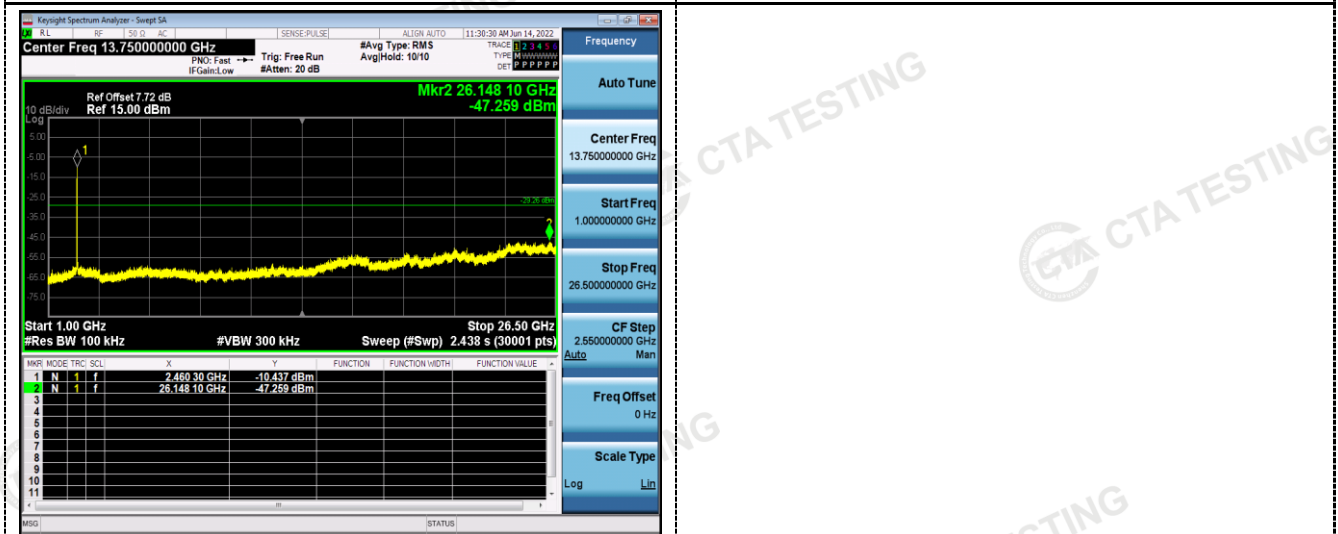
Keysight Spectrum Analyzer - Swept SA
RL RF 50 Ω AC SENSE:PULSE ALIGN AUTO 11:30:30 AM Jun 14, 2022
Center Freq 13.750000000 GHz
PNO: Fast IFGain:Low
Trig: Free Run
#Atten: 20 dB
#Avg Type: RMS
Avg|Hold: 10/10
TRACE 1 2 3 4 5 6
TYPE M WWWWW
DET P P P P P P

Ref Offset 7.72 dB
10 dB/div Ref 15.00 dBm
Log
Mkr2 26.148 10 GHz
-47.259 dBm

5.00
-5.00
-15.0
-25.0
-35.0
-45.0
-55.0
-65.0
-75.0
-29.26 dBm

Start 1.00 GHz
#Res BW 100 kHz
#VBW 300 kHz
Stop 26.50 GHz
Sweep (#Swp) 2.438 s (30001 pts)

| MKR | MODE | TRC | SCL | X | Y | FUNCTION | FUNCTION WIDTH | FUNCTION VALUE |
|---|---|---|---|---|---|---|---|---|
| 1 | N | 1 | f | 2.460 30 GHz | -10.437 dBm | | | |
| 2 | N | 1 | f | 26.148 10 GHz | -47.259 dBm | | | |
| 3 | | | | | | | | |
| 4 | | | | | | | | |
| 5 | | | | | | | | |
| 6 | | | | | | | | |
| 7 | | | | | | | | |
| 8 | | | | | | | | |
| 9 | | | | | | | | |
| 10 | | | | | | | | |
| 11 | | | | | | | | |

MSG STATUS

Frequency
Auto Tune
Center Freq
13.750000000 GHz
Start Freq
1.000000000 GHz
Stop Freq
26.500000000 GHz
CF Step
2.550000000 GHz
Auto Man
Freq Offset
0 Hz
Scale Type
Log Lin

CTA TESTING
CTA TESTING
CTA TESTING